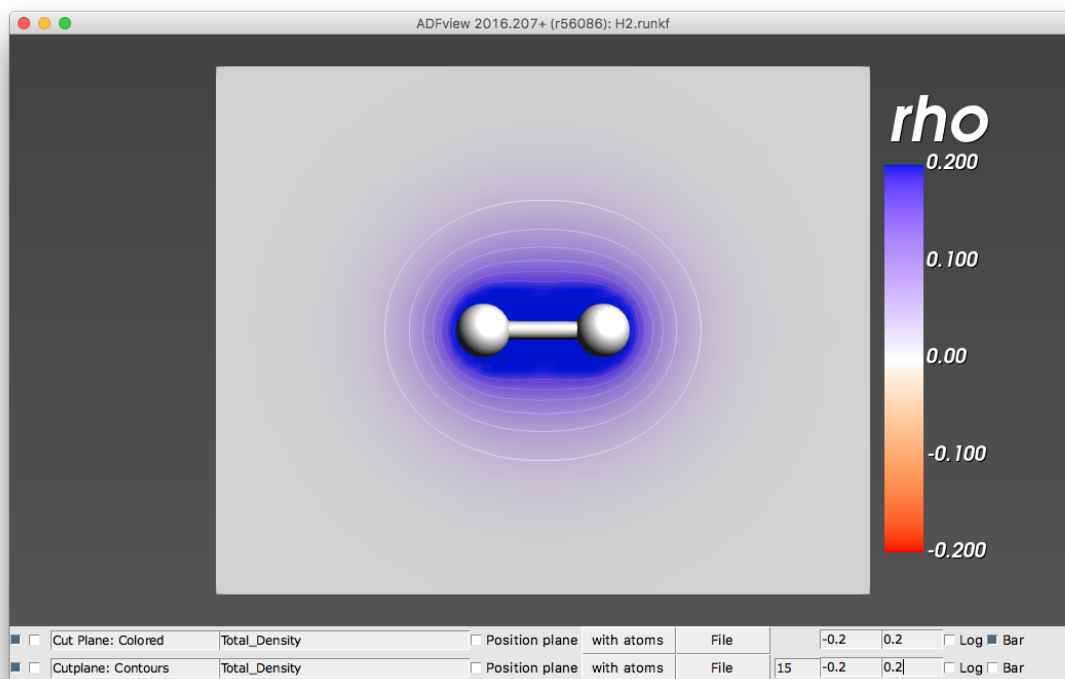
ADFview 2016.207+ (r56086): H2.runkf

rho

0.200

0.100

0.00

-0.100

-0.200

Cut Plane: Colored | Total_Density | Position plane | with atoms | File | -0.2 | 0.2 | Log | Bar

Cutplane: Contours | Total_Density | Position plane | with atoms | File | 15 | -0.2 | 0.2 | Log | Bar